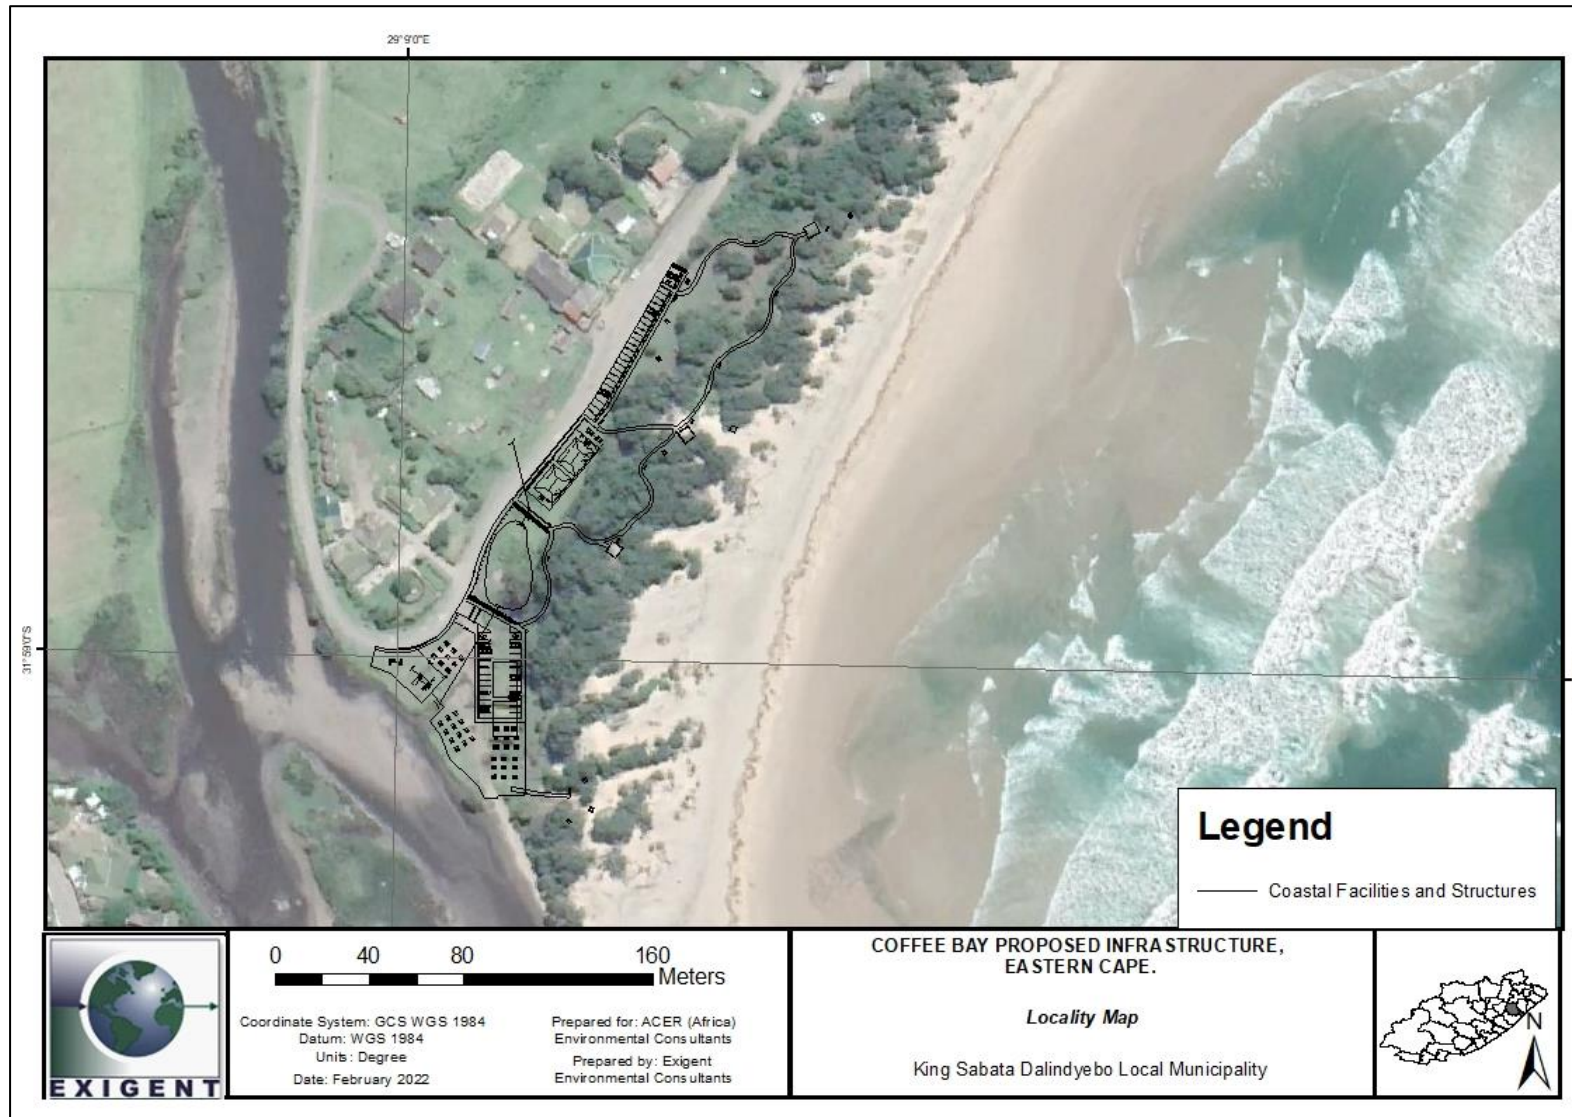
29°9'0"E

31°59'0"S

Legend

Coastal Facilities and Structures

EXIGENT

0 40 80 160
Meters

Coordinate System: GCS WGS 1984
Datum: WGS 1984
Units: Degree
Date: February 2022

Prepared for: ACER (Africa) Environmental Consultants

Prepared by: Exigent Environmental Consultants

COFFEE BAY PROPOSED INFRASTRUCTURE, EASTERN CAPE.

Locality Map

King Sabata Dalindyebo Local Municipality

N